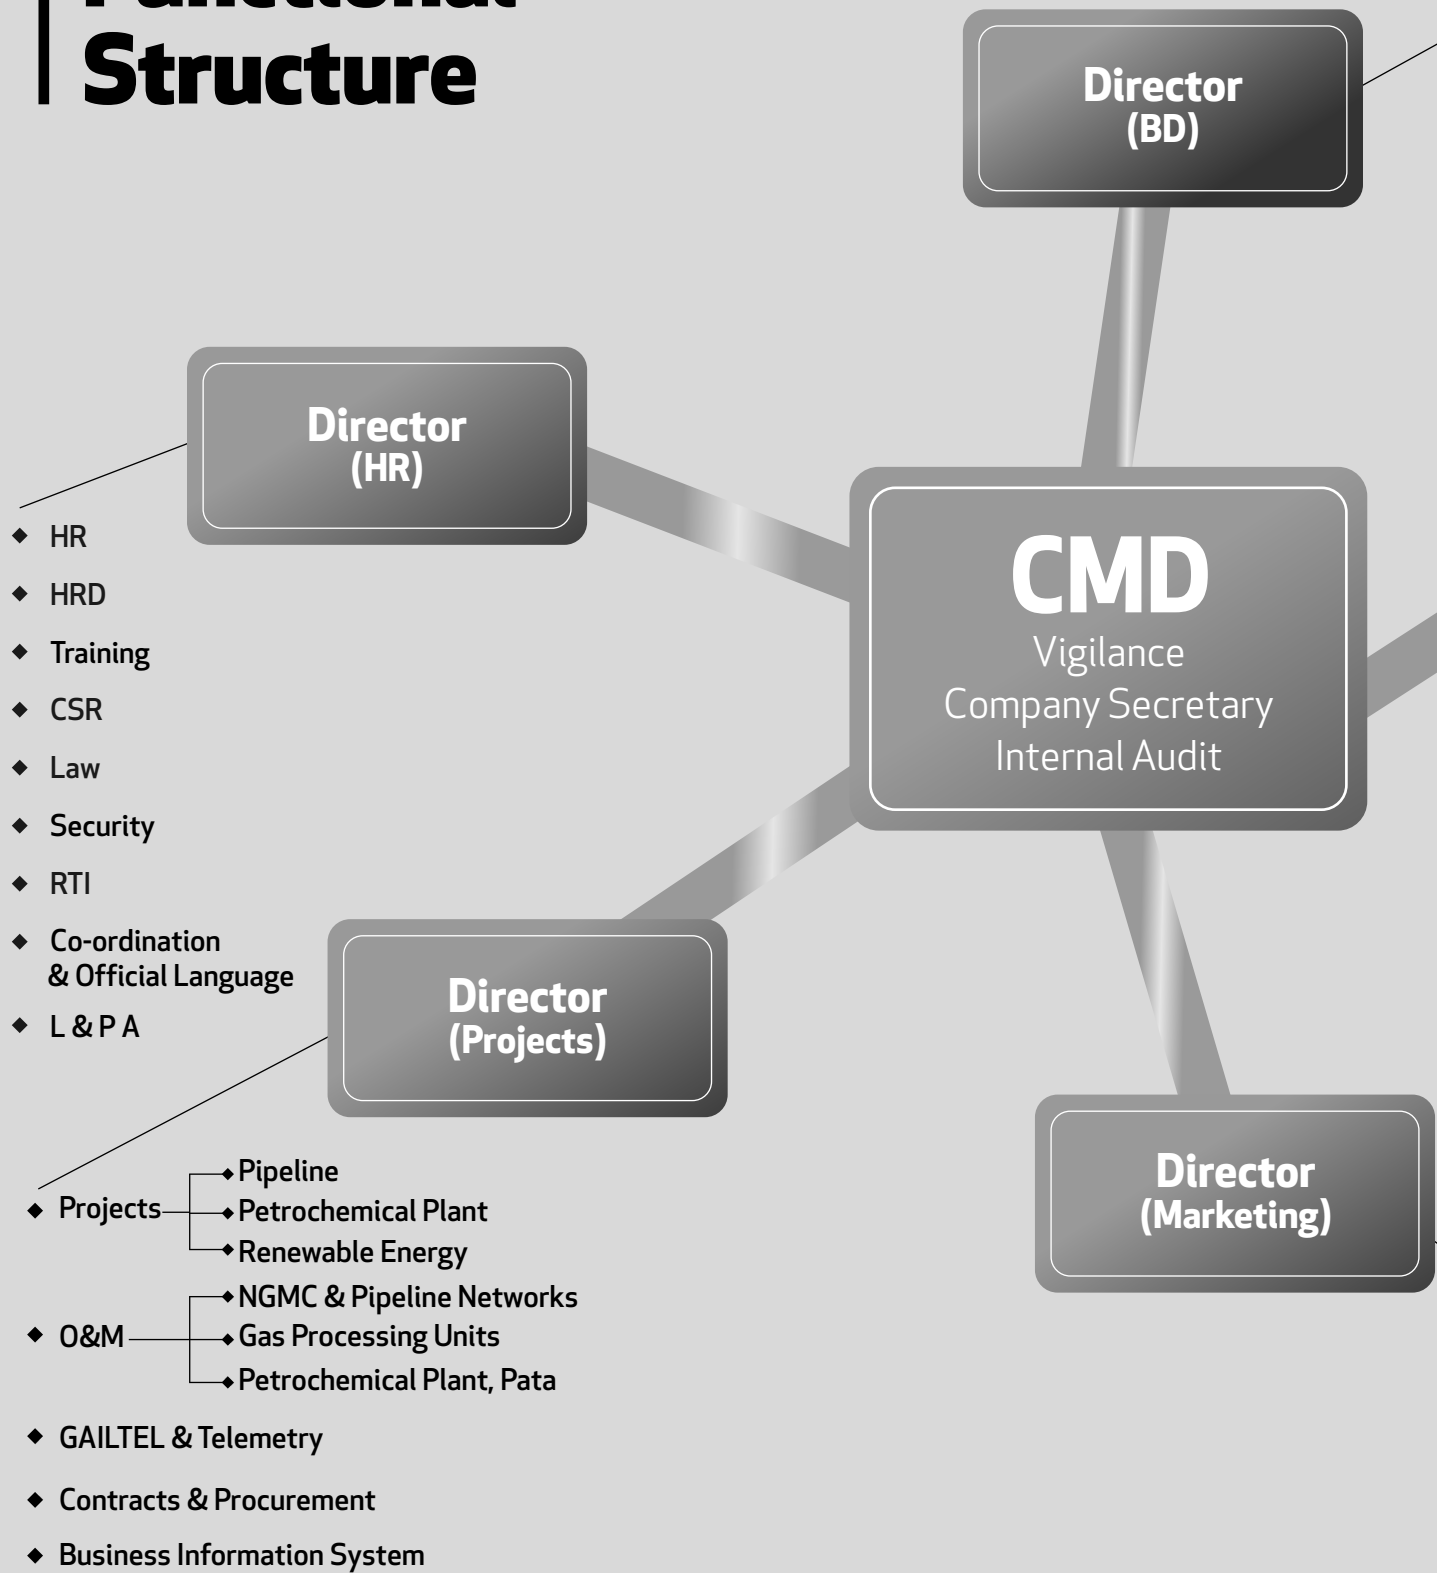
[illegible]
Structure

Director
(BD)

Director
(HR)

- HR
- HRD
- Training
- CSR
- Law
- Security
- RTI
- Co-ordination & Official Language
- L & P A

CMD
Vigilance
Company Secretary
Internal Audit

Director
(Projects)

- Projects
  - Pipeline
  - Petrochemical Plant
  - Renewable Energy
- O&M
  - NGMC & Pipeline Networks
  - Gas Processing Units
  - Petrochemical Plant, Pata
- GAILTEL & Telemetry
- Contracts & Procurement
- Business Information System

Director
(Marketing)